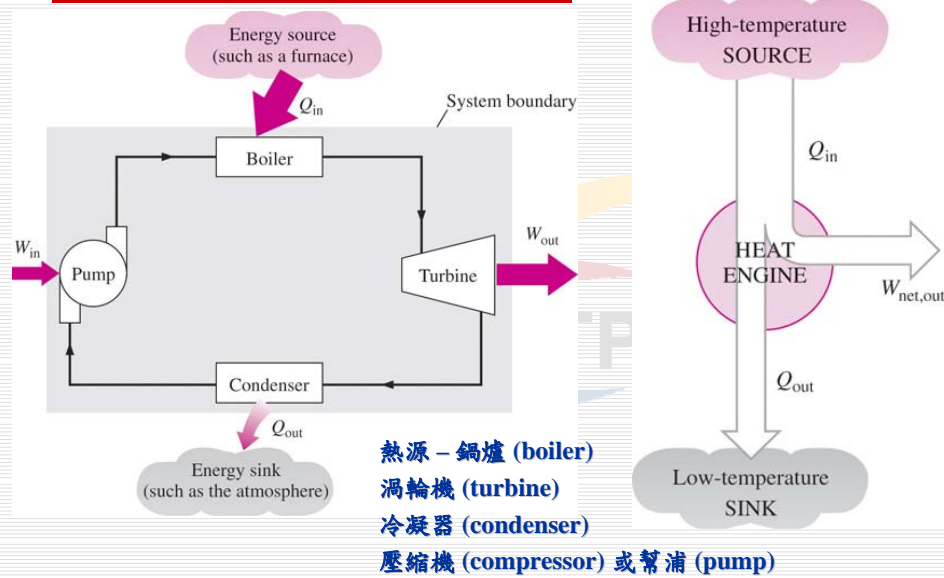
Energy source
(such as a furnace)

$Q_{\text{in}}$

System boundary

Boiler

$W_{\text{in}}$

Pump

Turbine

$W_{\text{out}}$

Condenser

$Q_{\text{out}}$

Energy sink
(such as the atmosphere)

High-temperature
SOURCE

$Q_{\text{in}}$

HEAT
ENGINE

$W_{\text{net,out}}$

$Q_{\text{out}}$

Low-temperature
SINK

熱源 – 鍋爐 (boiler)
渦輪機 (turbine)
冷凝器 (condenser)
壓縮機 (compressor) 或幫浦 (pump)